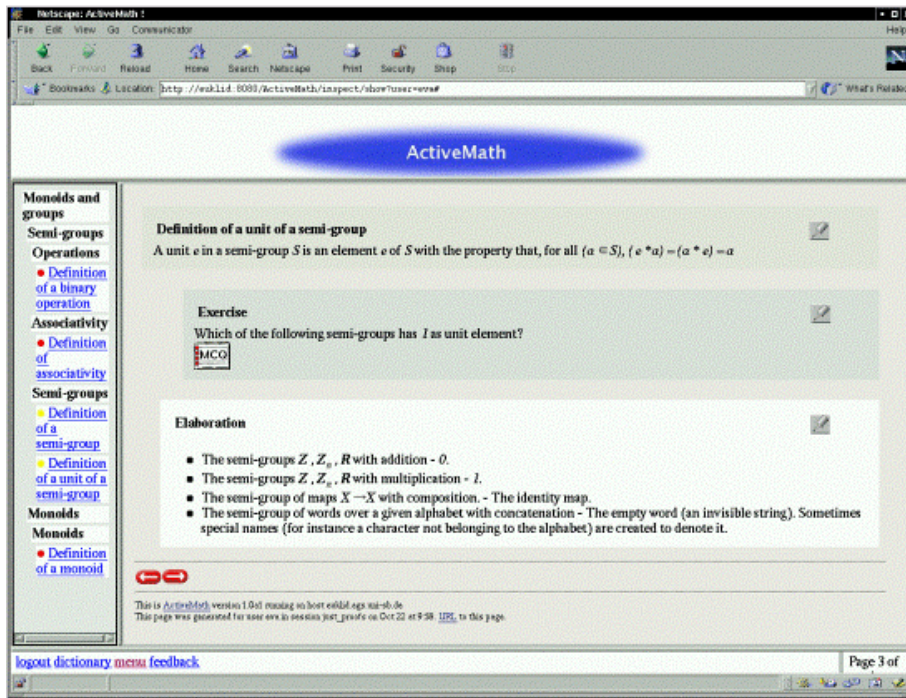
Netscape: ActiveMath !

File Edit View Go Communicator Help

Back Forward Reload Home Search Netscape Print Security Shop Stop

Bookmarks Location: http://euklid:8080/ActiveMath/inspect/show?user=eve# What's Related

ActiveMath

Monoids and groups
Semi-groups
Operations
Definition of a binary operation
Associativity
Definition of associativity
Semi-groups
Definition of a semi-group
Definition of a unit of a semi-group
Monoids
Monoids
Definition of a monoid

Definition of a unit of a semi-group

A unit $e$ in a semi-group $S$ is an element $e$ of $S$ with the property that, for all $(a \in S)$, $(e * a) = (a * e) = a$

Exercise

Which of the following semi-groups has $1$ as unit element?

MCQ

Elaboration

- The semi-groups $Z$, $Z_n$, $R$ with addition - $0$.
- The semi-groups $Z$, $Z_n$, $R$ with multiplication - $1$.
- The semi-group of maps $X \rightarrow X$ with composition. - The identity map.
- The semi-group of words over a given alphabet with concatenation - The empty word (an invisible string). Sometimes special names (for instance a character not belonging to the alphabet) are created to denote it.

This is ActiveMath version 1.0a1 running on host euklid.ags.uni-sb.de
This page was generated for user eve in session just_proofs on Oct 22 at 9:58. URL to this page.

logout dictionary menu feedback

Page 3 of